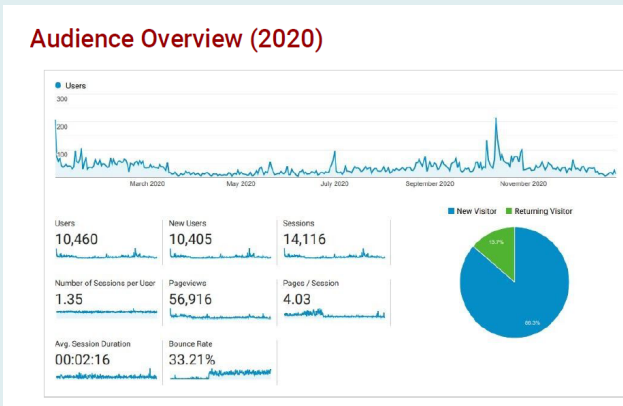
Audience Overview (2020)

Users

300

200

100

March 2020

May 2020

July 2020

September 2020

November 2020

Users
10,460

New Users
10,405

Sessions
14,116

Number of Sessions per User
1.35

Pageviews
56,916

Pages / Session
4.03

Avg. Session Duration
00:02:16

Bounce Rate
33.21%

New Visitor

Returning Visitor

13.7%

86.3%